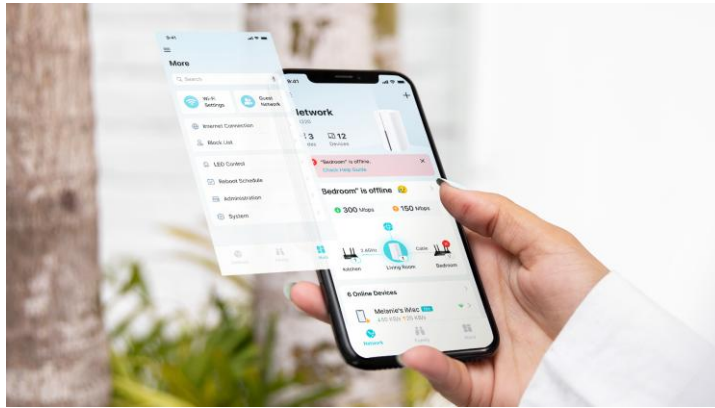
9:41

More

Search

Wi-Fi Settings

Guest Network

Internet Connection

Mesh List

LED Control

Reboot Schedule

Administration

System

9:41

Network

3

12 Devices

"Sedroom" is offline.
Check Help Guide

Sedroom" is offline

300 Mbps

150 Mbps

2.4GHz

Cable

Kitchen

Living Room

Bedroom

6 Online Devices

Melanie's iMac

Network